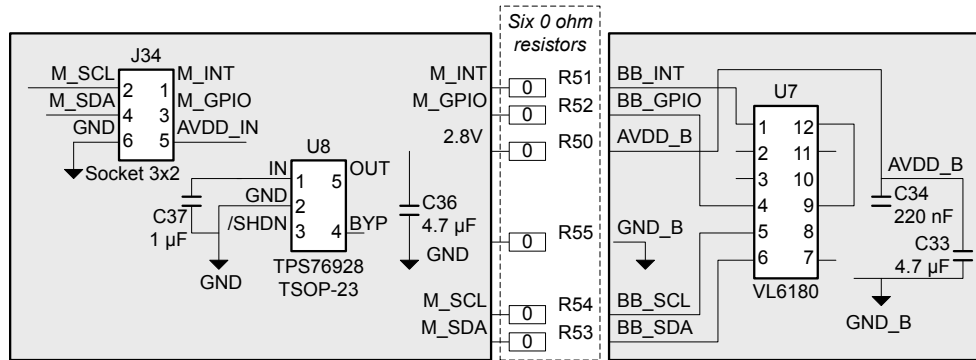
Six 0 ohm resistors

J34
M_SCL 2 1 M_INT
M_SDA 4 3 M_GPIO
GND 6 5 AVDD_IN
Socket 3x2

U8
IN 1 5 OUT
GND 2
/SHDN 3 4 BYP
C37
1 µF
GND
TPS76928
TSOP-23

C36
4.7 µF
GND

M_INT
M_GPIO
2.8V
M_SCL
M_SDA

0 R51
0 R52
0 R50
0 R55
0 R54
0 R53

BB_INT
BB_GPIO
AVDD_B
GND_B
BB_SCL
BB_SDA

U7
1 12
2 11
3 10
4 9
5 8
6 7
VL6180

AVDD_B
C34
220 nF
C33
4.7 µF
GND_B